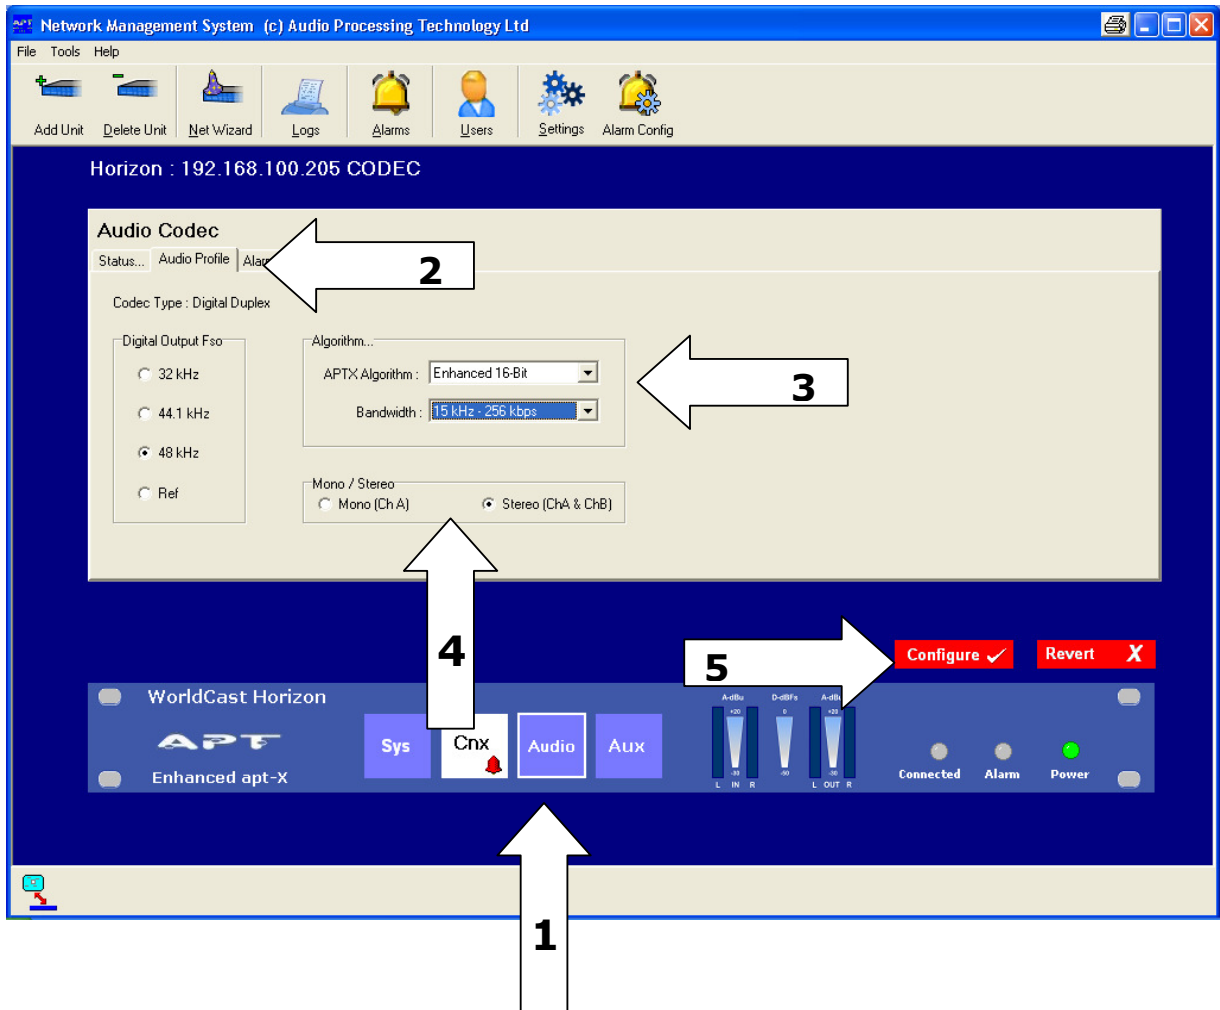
Network Management System (c) Audio Processing Technology Ltd

File Tools Help

Add Unit Delete Unit Net Wizard Logs Alarms Users Settings Alarm Config

Horizon : 192.168.100.205 CODEC

Audio Codec

Status... Audio Profile Alar

2

Codec Type : Digital Duplex

Digital Output Fso

32 kHz

44.1 kHz

48 kHz

Ref

Algorithm...

APTX Algorithm : Enhanced 16-Bit

Bandwidth : 15 kHz - 256 kbps

3

Mono / Stereo

Mono (Ch A) Stereo (ChA & ChB)

4

5

Configure ✓

Revert X

WorldCast Horizon

APT

Enhanced apt-X

Sys Cnx Audio Aux

A-dBu D-dBFs A-dBu

+20 0 +20

-30 -50 -30

L IN R L OUT R

Connected Alarm Power

1